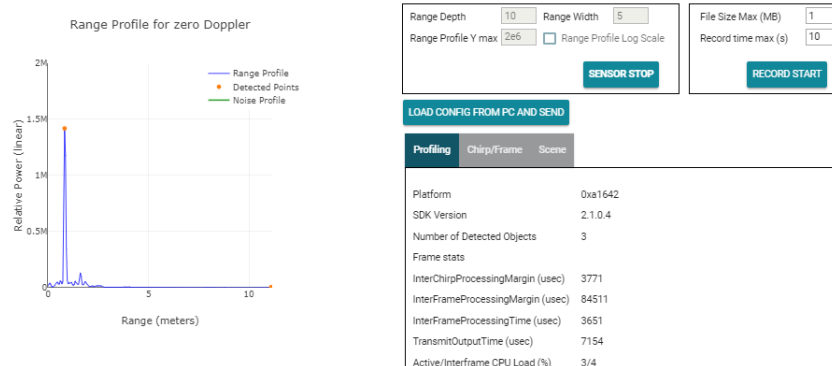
Range Profile for zero Doppler

2M
1.5M
1M
0.5M
0
Relative Power (linear)
0
5
10
Range (meters)

Range Profile
Detected Points
Noise Profile

Range Depth 10
Range Width 5
Range Profile Y max 2e6
Range Profile Log Scale
SENSOR STOP

File Size Max (MB) 1
Record time max (s) 10
RECORD START

LOAD CONFIG FROM PC AND SEND

Profiling
Chirp/Frame
Scene

| | |
|---|---|
| Platform | 0xa1642 |
| SDK Version | 2.1.0.4 |
| Number of Detected Objects | 3 |
| Frame stats | |
| InterChirpProcessingMargin (usec) | 3771 |
| InterFrameProcessingMargin (usec) | 84511 |
| InterFrameProcessingTime (usec) | 3651 |
| TransmitOutputTime (usec) | 7154 |
| Active/Interframe CPU Load (%) | 3/4 |